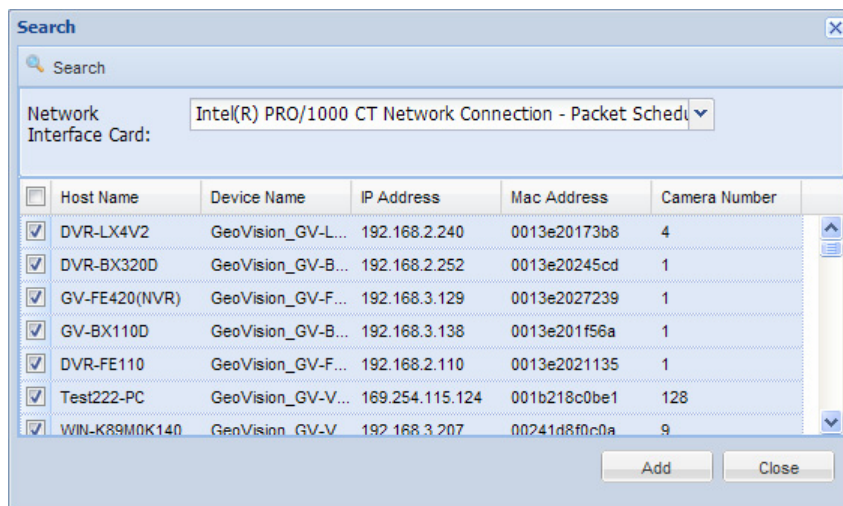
Search

Search

Network Interface Card: Intel(R) PRO/1000 CT Network Connection - Packet Schedu

| | Host Name | Device Name | IP Address | Mac Address | Camera Number |
|---|---|---|---|---|---|
| ☑ | DVR-LX4V2 | GeoVision_GV-L... | 192.168.2.240 | 0013e20173b8 | 4 |
| ☑ | DVR-BX320D | GeoVision_GV-B... | 192.168.2.252 | 0013e20245cd | 1 |
| ☑ | GV-FE420(NVR) | GeoVision_GV-F... | 192.168.3.129 | 0013e2027239 | 1 |
| ☑ | GV-BX110D | GeoVision_GV-B... | 192.168.3.138 | 0013e201f56a | 1 |
| ☑ | DVR-FE110 | GeoVision_GV-F... | 192.168.2.110 | 0013e2021135 | 1 |
| ☑ | Test222-PC | GeoVision_GV-V... | 169.254.115.124 | 001b218c0be1 | 128 |
| ☑ | WIN-K89M0K140 | GeoVision_GV-V... | 192.168.3.207 | 00241d8f0c0a | 9 |

Add Close